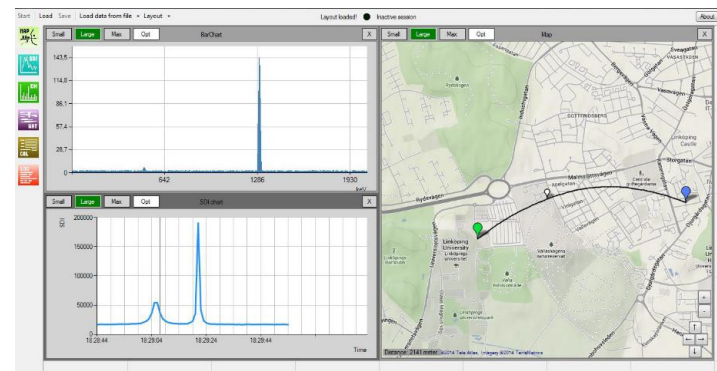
Start Load Save Load data from file ▾ Layout ▾

Layout loaded! Inactive session

About

RAP

SDI

CH

BAT

CAL

Small Large Max Opt BarChart X

143,5

114,8

86,1

57,4

28,7

0

642

1286

1930

[cm/s]

Small Large Max Opt SDI chart X

SDI

200000

150000

100000

50000

0

18:28:44

18:28:04

18:28:24

18:29:44

Time

Small Large Max Opt Map X

Malmslättsvägen

Linköping University

Vallastaden

Linköping Castle

Storgatan

Rydsvägen

Distance: 2141 meter ©2014 Tele Atlas Imagery ©2014 TerraMetrics